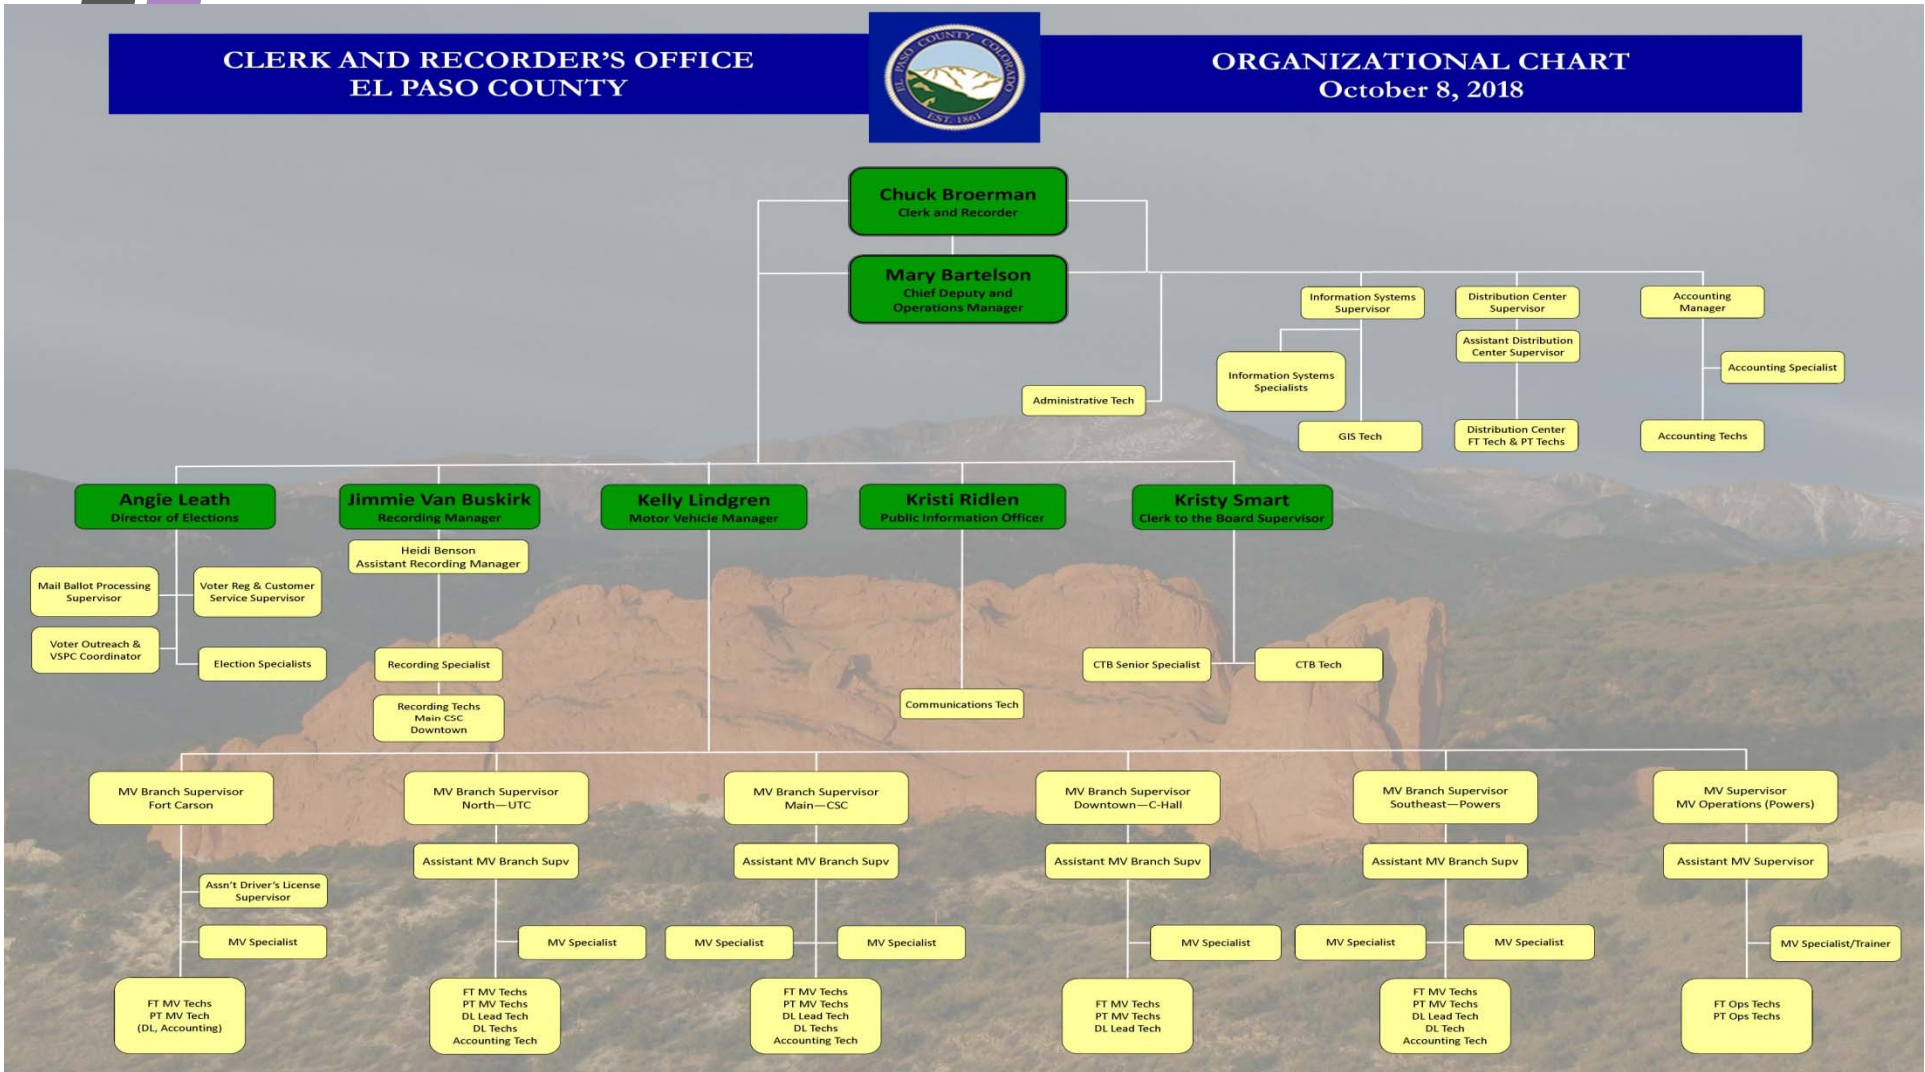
CLERK AND RECORDER'S OFFICE
EL PASO COUNTY

EL PASO COUNTY COLORADO
EST. 1861

ORGANIZATIONAL CHART
October 8, 2018

Chuck Broerman
Clerk and Recorder

Mary Bartelson
Chief Deputy and Operations Manager

Information Systems Supervisor

Distribution Center Supervisor

Accounting Manager

Assistant Distribution Center Supervisor

Information Systems Specialists

Accounting Specialist

Administrative Tech

GIS Tech

Distribution Center FT Tech & PT Techs

Accounting Techs

Angie Leath
Director of Elections

Jimmie Van Buskirk
Recording Manager

Kelly Lindgren
Motor Vehicle Manager

Kristi Ridlen
Public Information Officer

Kristy Smart
Clerk to the Board Supervisor

Heidi Benson
Assistant Recording Manager

Mail Ballot Processing Supervisor

Voter Reg & Customer Service Supervisor

Voter Outreach & VSPC Coordinator

Election Specialists

Recording Specialist

Recording Techs
Main CSC
Downtown

CTB Senior Specialist

CTB Tech

Communications Tech

MV Branch Supervisor
Fort Carson

MV Branch Supervisor
North—UTC

MV Branch Supervisor
Main—CSC

MV Branch Supervisor
Downtown—C-Hall

MV Branch Supervisor
Southeast—Powers

MV Supervisor
MV Operations (Powers)

Assistant MV Branch Supv

Assistant MV Branch Supv

Assistant MV Branch Supv

Assistant MV Branch Supv

Assistant MV Supervisor

Assn't Driver's License Supervisor

MV Specialist

MV Specialist

MV Specialist

MV Specialist

MV Specialist

MV Specialist

MV Specialist

MV Specialist/Trainer

FT MV Techs
PT MV Tech
(DL, Accounting)

FT MV Techs
PT MV Techs
DL Lead Tech
DL Techs
Accounting Tech

FT MV Techs
PT MV Techs
DL Lead Tech
DL Techs
Accounting Tech

FT MV Techs
PT MV Techs
DL Lead Tech

FT MV Techs
PT MV Techs
DL Lead Tech
DL Tech
Accounting Tech

FT Ops Techs
PT Ops Techs